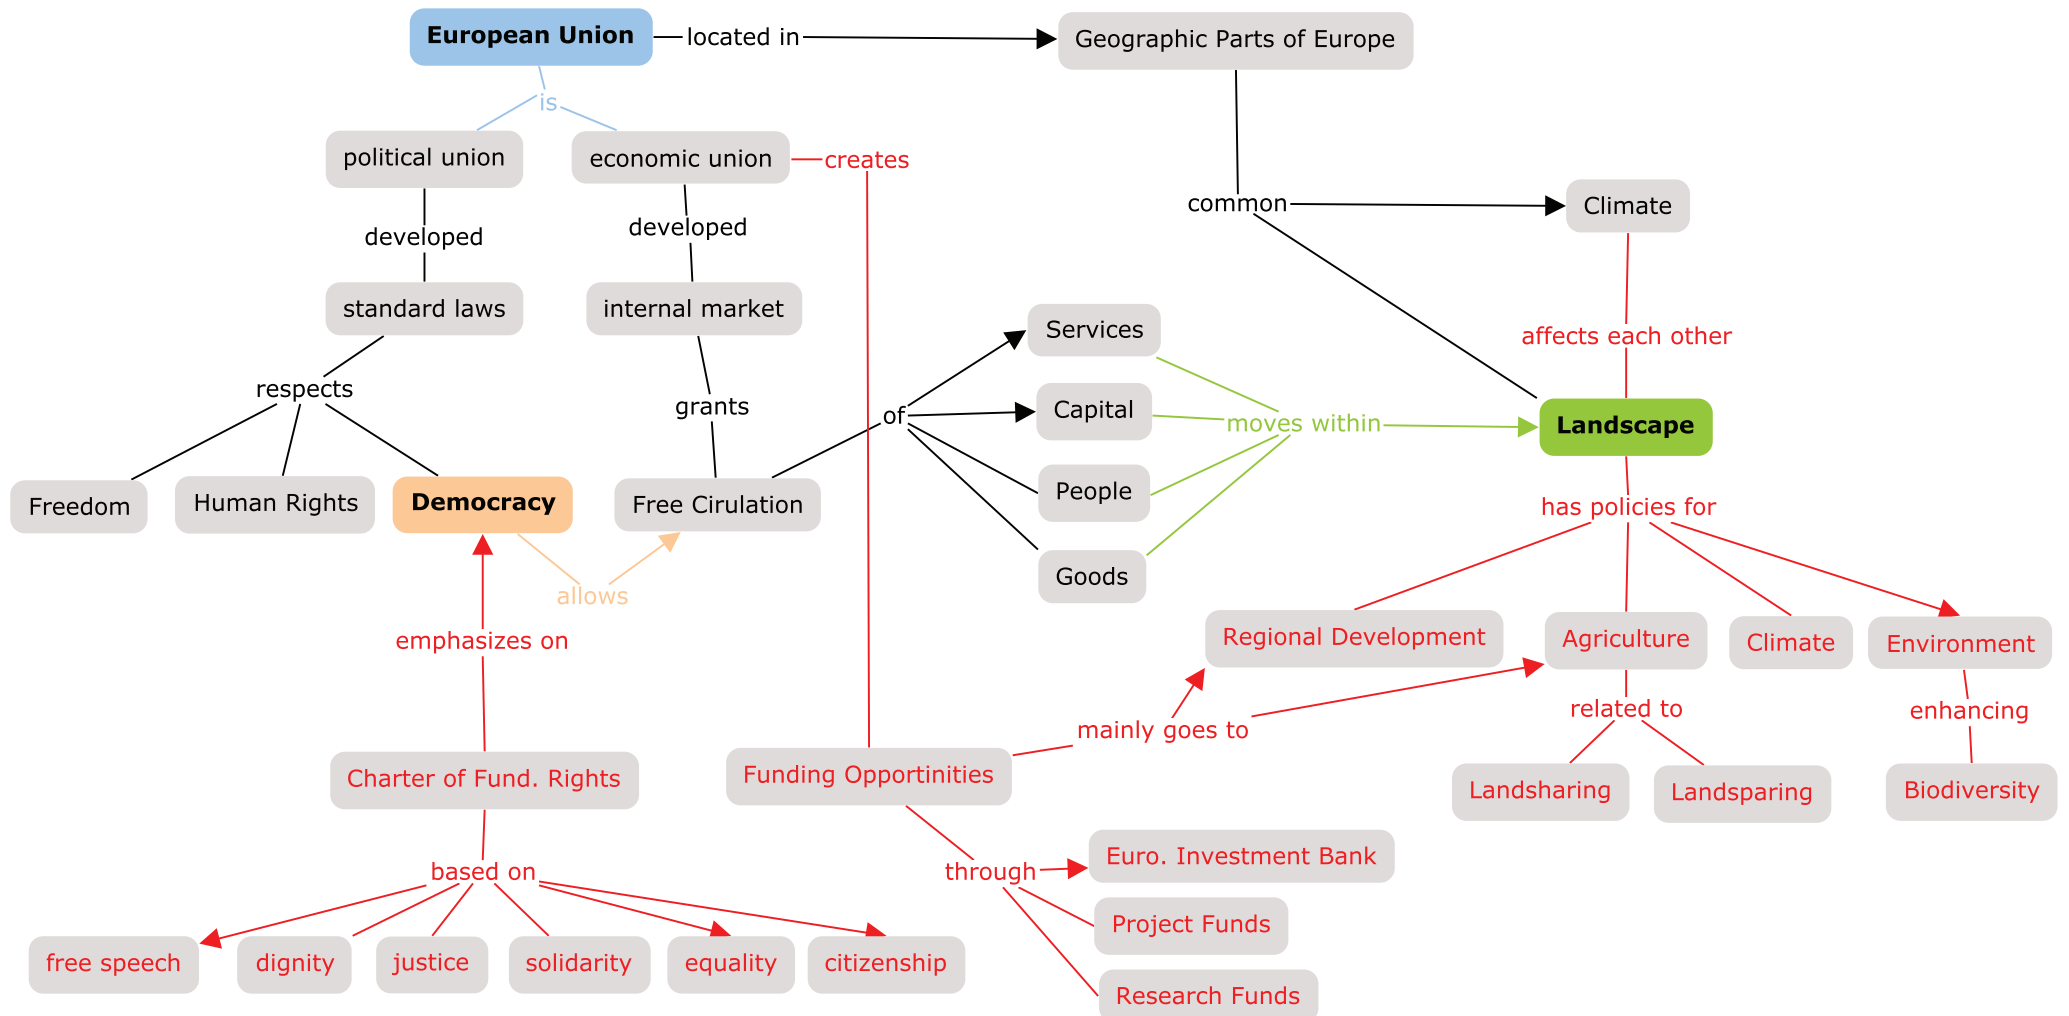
European Union
located in
Geographic Parts of Europe
is
political union
economic union
creates
common
Climate
developed
developed
standard laws
internal market
Services
affects each other
respects
grants
of
Capital
moves within
Landscape
Freedom
Human Rights
Democracy
Free Cirulation
People
Goods
has policies for
allows
Regional Development
Agriculture
Climate
Environment
emphasizes on
related to
enhancing
mainly goes to
Charter of Fund. Rights
Funding Opportinities
Landsharing
Landsparing
Biodiversity
Euro. Investment Bank
based on
through
Project Funds
free speech
dignity
justice
solidarity
equality
citizenship
Research Funds